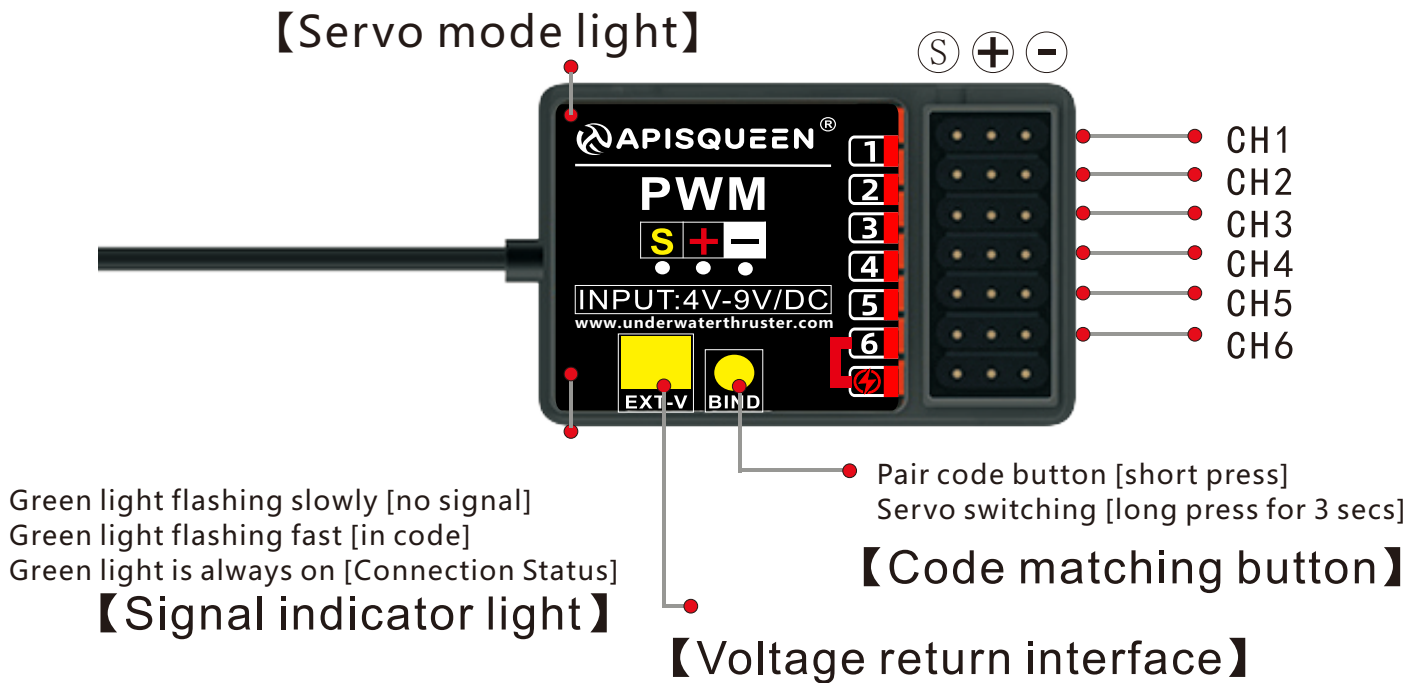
【Servo mode light】

S + -

APISQUEEN®

PWM

S + −

INPUT:4V-9V/DC

www.underwaterthruster.com

1
2
3
4
5
6

EXT-V

BIND

CH1
CH2
CH3
CH4
CH5
CH6

Pair code button [short press]
Servo switching [long press for 3 secs]

【Code matching button】

Green light flashing slowly [no signal]
Green light flashing fast [in code]
Green light is always on [Connection Status]

【Signal indicator light】

【Voltage return interface】